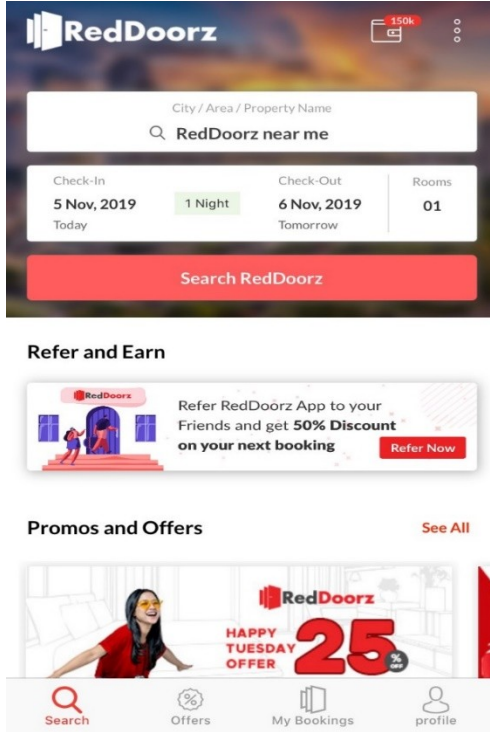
RedDoorz

150k

City / Area / Property Name
RedDoorz near me

Check-In
5 Nov, 2019
Today

1 Night

Check-Out
6 Nov, 2019
Tomorrow

Rooms
01

Search RedDoorz

Refer and Earn

RedDoorz

Refer RedDoorz App to your Friends and get **50% Discount on your next booking**

Refer Now

Promos and Offers

See All

RedDoorz

HAPPY TUESDAY OFFER

25 % OFF

Search

Offers

My Bookings

profile